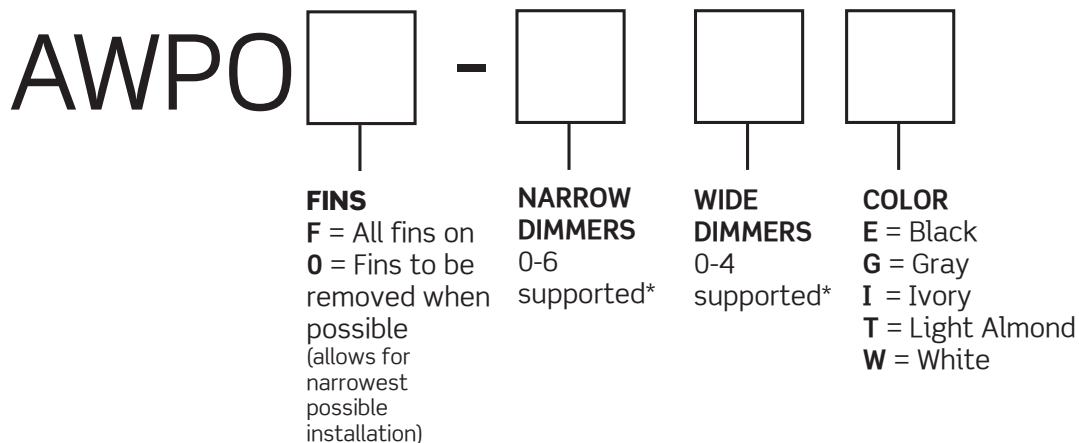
AWPO - 

**FINS**
**F** = All fins on
**0** = Fins to be removed when possible
(allows for narrowest possible installation)

**NARROW DIMMERS**
0-6 supported*

**WIDE DIMMERS**
0-4 supported*

**COLOR**
**E** = Black
**G** = Gray
**I** = Ivory
**T** = Light Almond
**W** = White